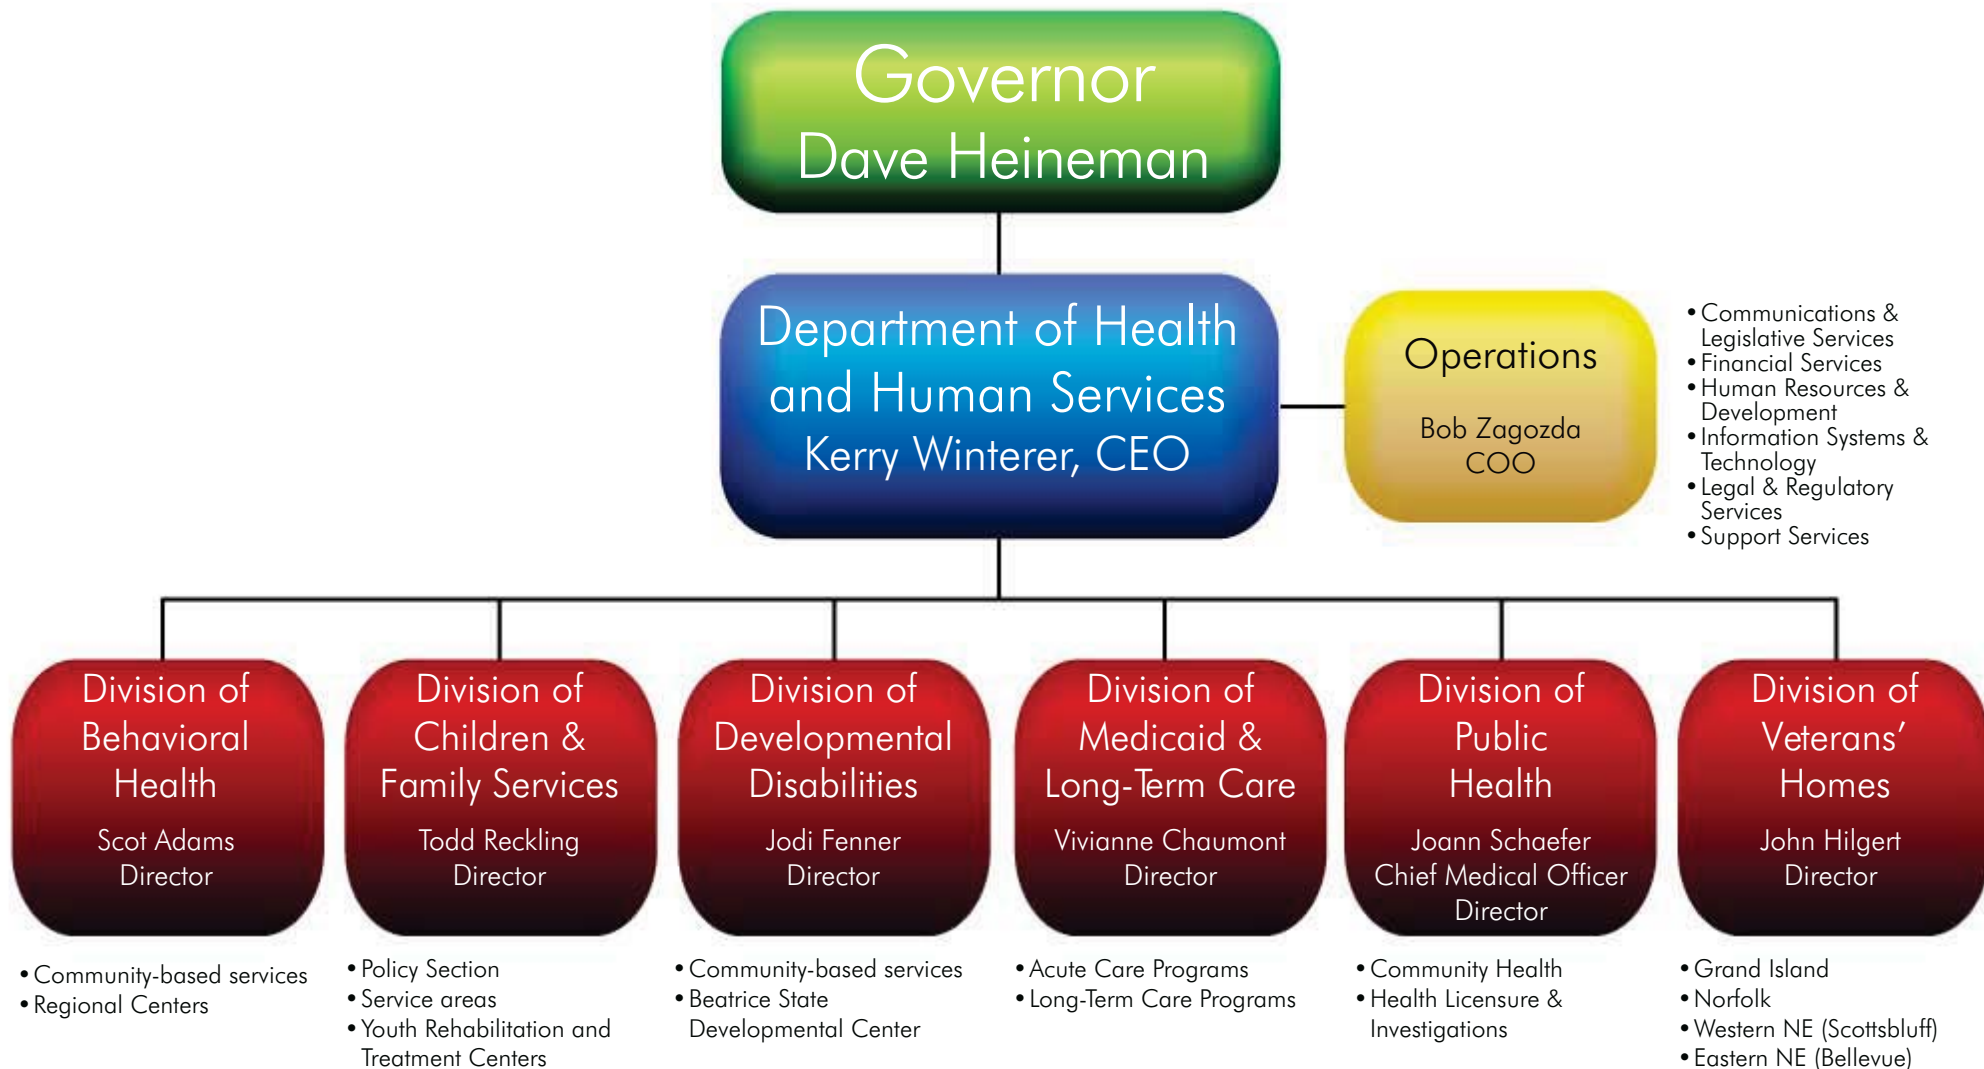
Governor
Dave Heineman

Department of Health and Human Services
Kerry Winterer, CEO

Operations
Bob Zagozda
COO

• Communications & Legislative Services
• Financial Services
• Human Resources & Development
• Information Systems & Technology
• Legal & Regulatory Services
• Support Services

Division of Behavioral Health
Scot Adams
Director

• Community-based services
• Regional Centers

Division of Children & Family Services
Todd Reckling
Director

• Policy Section
• Service areas
• Youth Rehabilitation and Treatment Centers

Division of Developmental Disabilities
Jodi Fenner
Director

• Community-based services
• Beatrice State Developmental Center

Division of Medicaid & Long-Term Care
Vivianne Chaumont
Director

• Acute Care Programs
• Long-Term Care Programs

Division of Public Health
Joann Schaefer
Chief Medical Officer
Director

• Community Health
• Health Licensure & Investigations

Division of Veterans' Homes
John Hilgert
Director

• Grand Island
• Norfolk
• Western NE (Scottsbluff)
• Eastern NE (Bellevue)